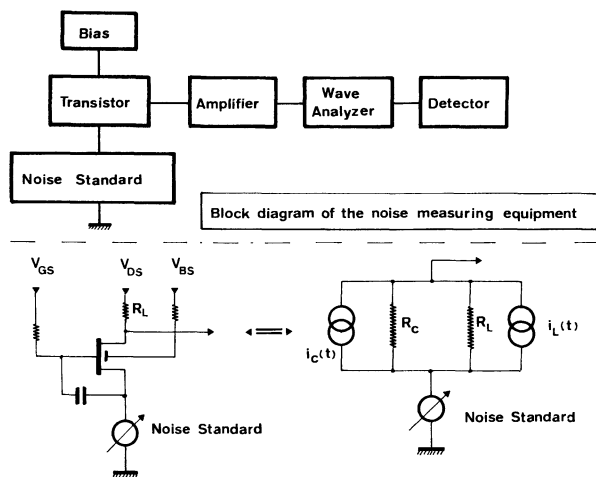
Bias

Transistor

Amplifier

Wave Analyzer

Detector

Noise Standard

Block diagram of the noise measuring equipment

$V_{GS}$

$V_{DS}$

$V_{BS}$

$R_L$

Noise Standard

$R_c$

$R_L$

$i_L(t)$

$i_C(t)$

Noise Standard